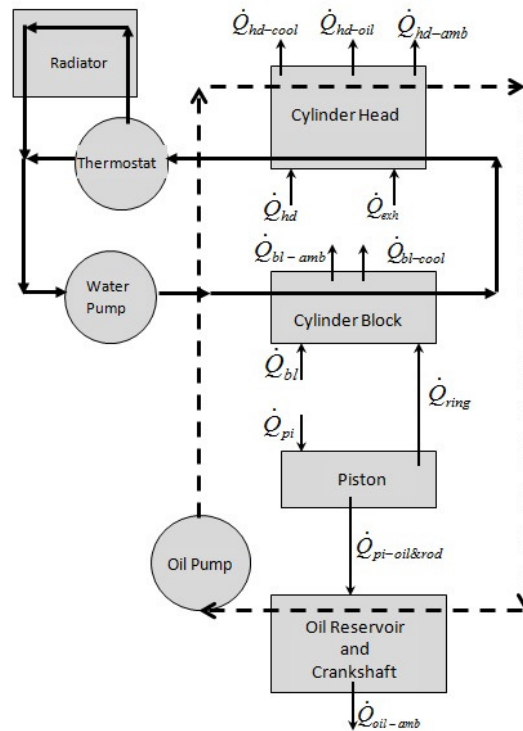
Radiator

$\dot{Q}_{hd-cool}$

$\dot{Q}_{hd-oil}$

$\dot{Q}_{hd-amb}$

Cylinder Head

Thermostat

$\dot{Q}_{hd}$

$\dot{Q}_{exh}$

$\dot{Q}_{bl-amb}$

$\dot{Q}_{bl-cool}$

Water Pump

Cylinder Block

$\dot{Q}_{bl}$

$\dot{Q}_{ring}$

$\dot{Q}_{pi}$

Piston

$\dot{Q}_{pi-oil\&rod}$

Oil Pump

Oil Reservoir and Crankshaft

$\dot{Q}_{oil-amb}$